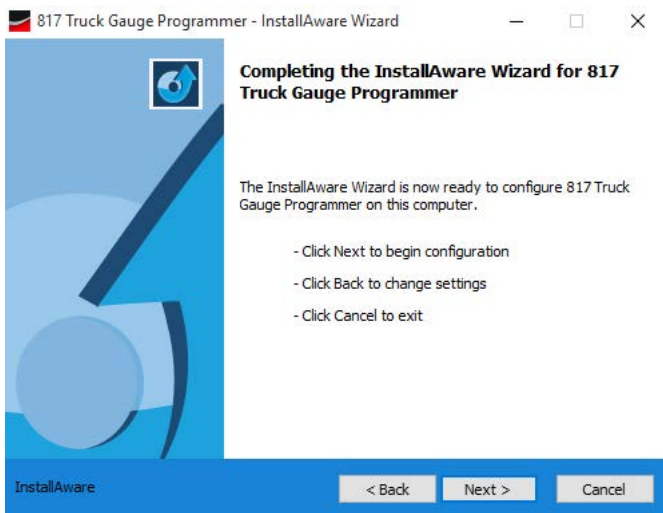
817 Truck Gauge Programmer - InstallAware Wizard

Completing the InstallAware Wizard for 817 Truck Gauge Programmer

The InstallAware Wizard is now ready to configure 817 Truck Gauge Programmer on this computer.

- Click Next to begin configuration

- Click Back to change settings

- Click Cancel to exit

InstallAware

< Back

Next >

Cancel